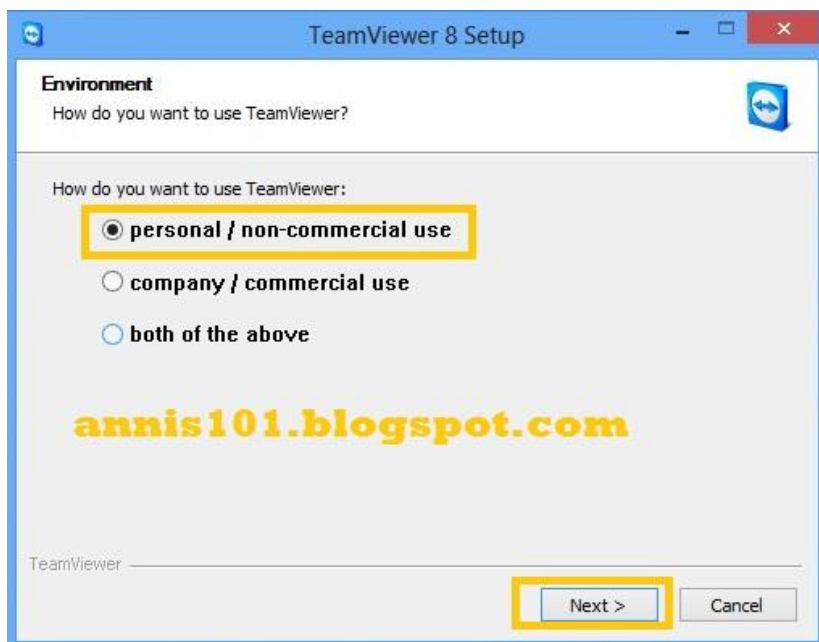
TeamViewer 8 Setup

Environment
How do you want to use TeamViewer?

How do you want to use TeamViewer:

personal / non-commercial use

company / commercial use

both of the above

annis101.blogspot.com

TeamViewer

Next >

Cancel